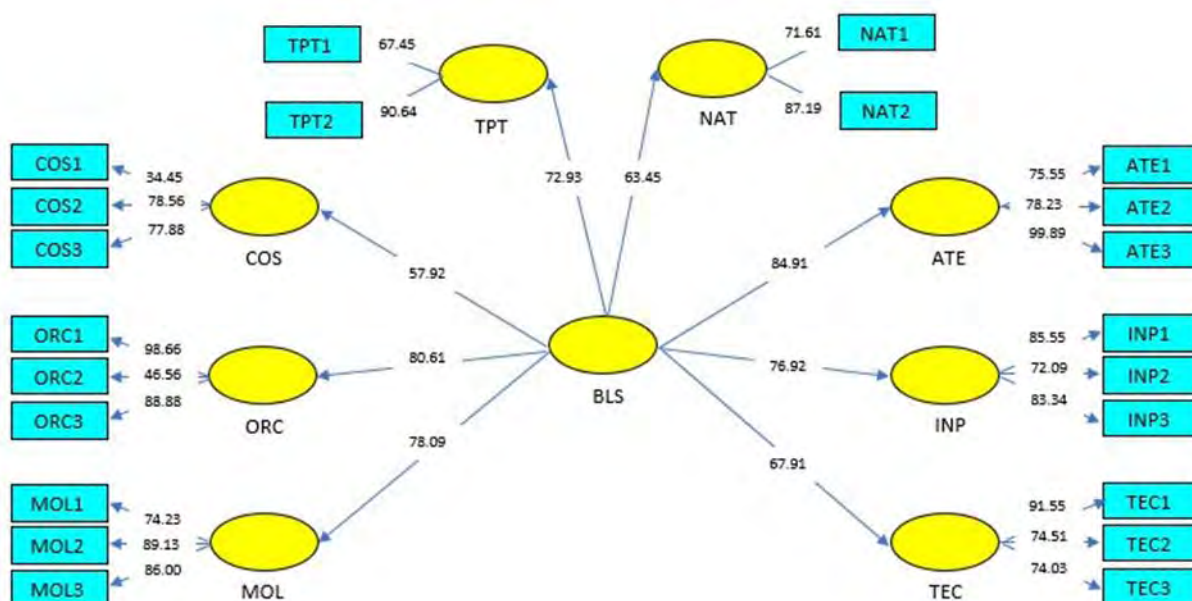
TPT1
67.45
TPT2
90.64
TPT
NAT
71.61
NAT1
87.19
NAT2
COS1
34.45
COS2
78.56
COS3
77.88
COS
72.93
63.45
ATE1
75.55
ATE2
78.23
ATE3
99.89
ATE
84.91
57.92
ORC1
98.66
ORC2
46.56
ORC3
88.88
ORC
80.61
BLS
76.92
INP1
85.55
INP2
72.09
INP3
83.34
INP
78.09
67.91
MOL1
74.23
MOL2
89.13
MOL3
86.00
MOL
TEC1
91.55
TEC2
74.51
TEC3
74.03
TEC